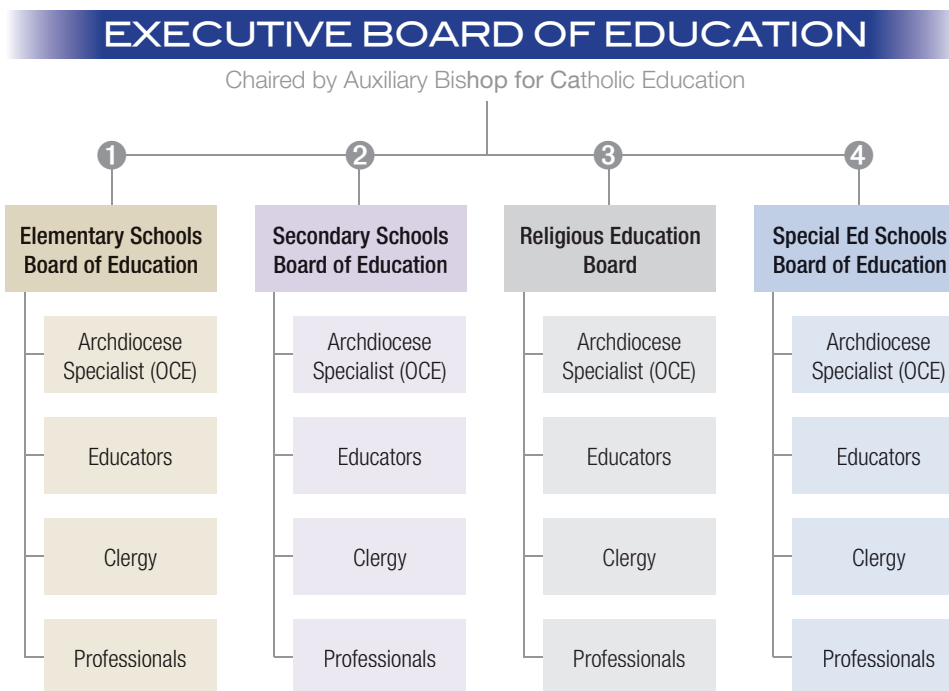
EXECUTIVE BOARD OF EDUCATION

Chaired by Auxiliary Bishop for Catholic Education

1

Elementary Schools Board of Education

Archdiocese Specialist (OCE)

Educators

Clergy

Professionals

2

Secondary Schools Board of Education

Archdiocese Specialist (OCE)

Educators

Clergy

Professionals

3

Religious Education Board

Archdiocese Specialist (OCE)

Educators

Clergy

Professionals

4

Special Ed Schools Board of Education

Archdiocese Specialist (OCE)

Educators

Clergy

Professionals